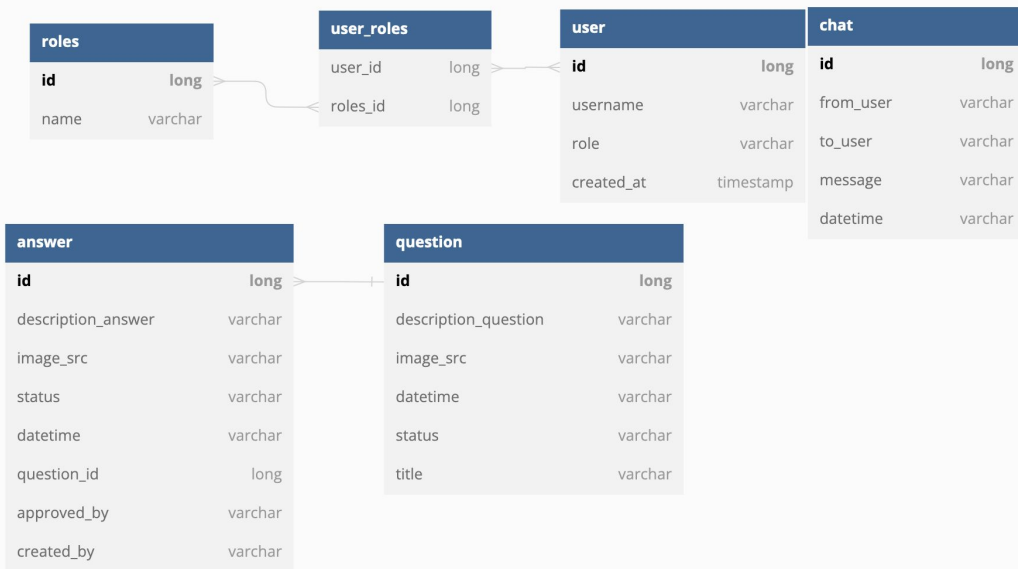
roles

| roles | |
|---|---|
| id | long |
| name | varchar |

| user_roles | |
|---|---|
| user_id | long |
| roles_id | long |

| user | |
|---|---|
| id | long |
| username | varchar |
| role | varchar |
| created_at | timestamp |

| chat | |
|---|---|
| id | long |
| from_user | varchar |
| to_user | varchar |
| message | varchar |
| datetime | varchar |

| answer | |
|---|---|
| id | long |
| description_answer | varchar |
| image_src | varchar |
| status | varchar |
| datetime | varchar |
| question_id | long |
| approved_by | varchar |
| created_by | varchar |

| question | |
|---|---|
| id | long |
| description_question | varchar |
| image_src | varchar |
| datetime | varchar |
| status | varchar |
| title | varchar |